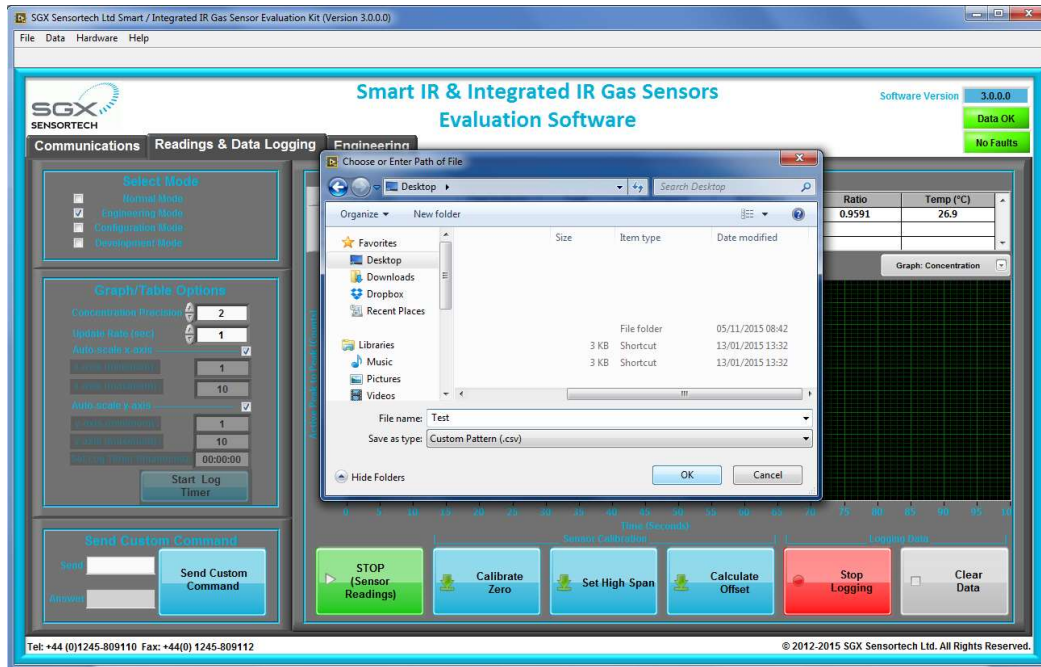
SGX Sensortech Ltd Smart / Integrated IR Gas Sensor Evaluation Kit (Version 3.0.0.0)

File Data Hardware Help

SGX SENSORTECH

Smart IR & Integrated IR Gas Sensors Evaluation Software

Software Version 3.0.0.0

Data OK

No Faults

Communications Readings & Data Logging Engineering

Select Mode
Normal Mode
Engineering Mode
Configuration Mode
Development Mode

Graph/Table Options
Concentration Precision 2
Update Rate (sec) 1
Auto-scale x-axis
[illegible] 1
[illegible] 10
Auto-scale y-axis
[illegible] 1
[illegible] 10
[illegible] 00:00:00
Start Log Timer

Send Custom Command
Send
Answer
Send Custom Command

| Ratio | Temp (°C) |
|---|---|
| 0.9591 | 26.9 |

Graph: Concentration

0 5 10 15 20 25 30 35 40 45 50 55 60 65 70 75 80 85 90 95 100
Time (Seconds)

Sensor Calibration
Logging Data

STOP (Sensor Readings)
Calibrate Zero
Set High Span
Calculate Offset
Stop Logging
Clear Data

Choose or Enter Path of File

Desktop
Search Desktop
Organize New folder

Favorites
Desktop
Downloads
Dropbox
Recent Places
Libraries
Music
Pictures
Videos

Size Item type Date modified
File folder 05/11/2015 08:42
3 KB Shortcut 13/01/2015 13:32
3 KB Shortcut 13/01/2015 13:32

File name: Test
Save as type: Custom Pattern (.csv)

Hide Folders
OK
Cancel

Tel: +44 (0)1245-809110 Fax: +44(0) 1245-809112

© 2012-2015 SGX Sensortech Ltd. All Rights Reserved.